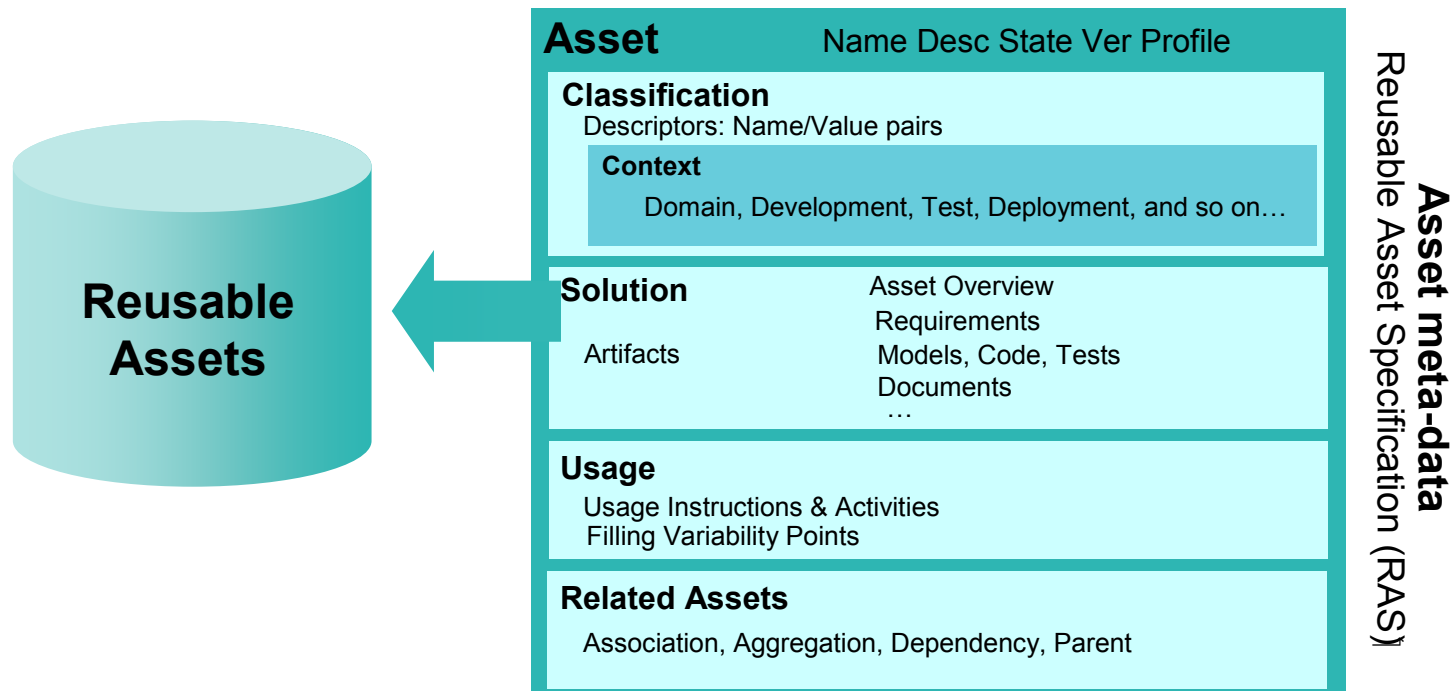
Reusable Assets

Asset Name Desc State Ver Profile

Classification
Descriptors: Name/Value pairs

Context
Domain, Development, Test, Deployment, and so on…

Solution
Artifacts
Asset Overview
Requirements
Models, Code, Tests
Documents
…

Usage
Usage Instructions & Activities
Filling Variability Points

Related Assets
Association, Aggregation, Dependency, Parent

Asset meta-data
Reusable Asset Specification (RAS)